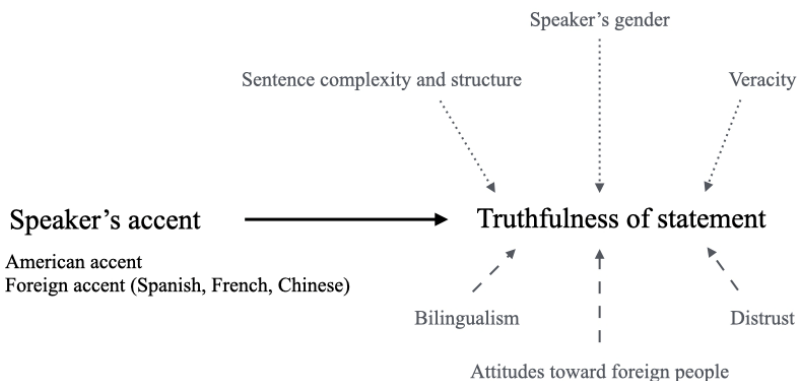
Speaker's gender

Sentence complexity and structure

Veracity

Speaker's accent

Truthfulness of statement

American accent
Foreign accent (Spanish, French, Chinese)

Bilingualism

Distrust

Attitudes toward foreign people